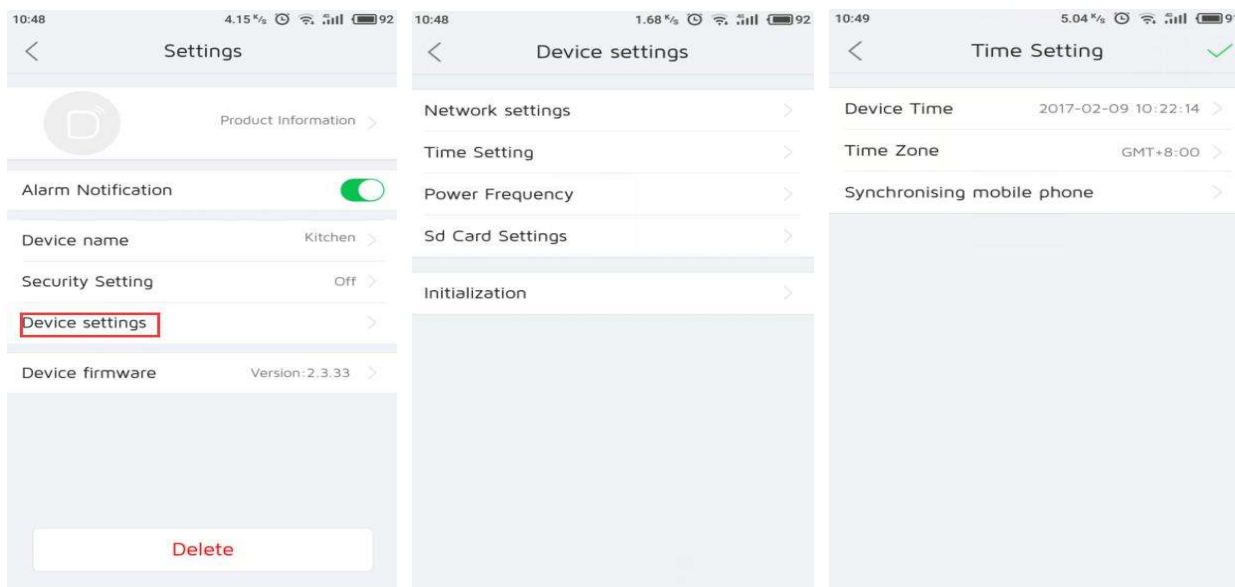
10:48 4.15 K/s 92

Settings

Product Information

Alarm Notification

Device name Kitchen

Security Setting Off

Device settings

Device firmware Version:2.3.33

Delete

10:48 1.68 K/s 92

Device settings

Network settings

Time Setting

Power Frequency

Sd Card Settings

Initialization

10:49 5.04 K/s 9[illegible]

Time Setting

Device Time 2017-02-09 10:22:14

Time Zone GMT+8:00

Synchronising mobile phone